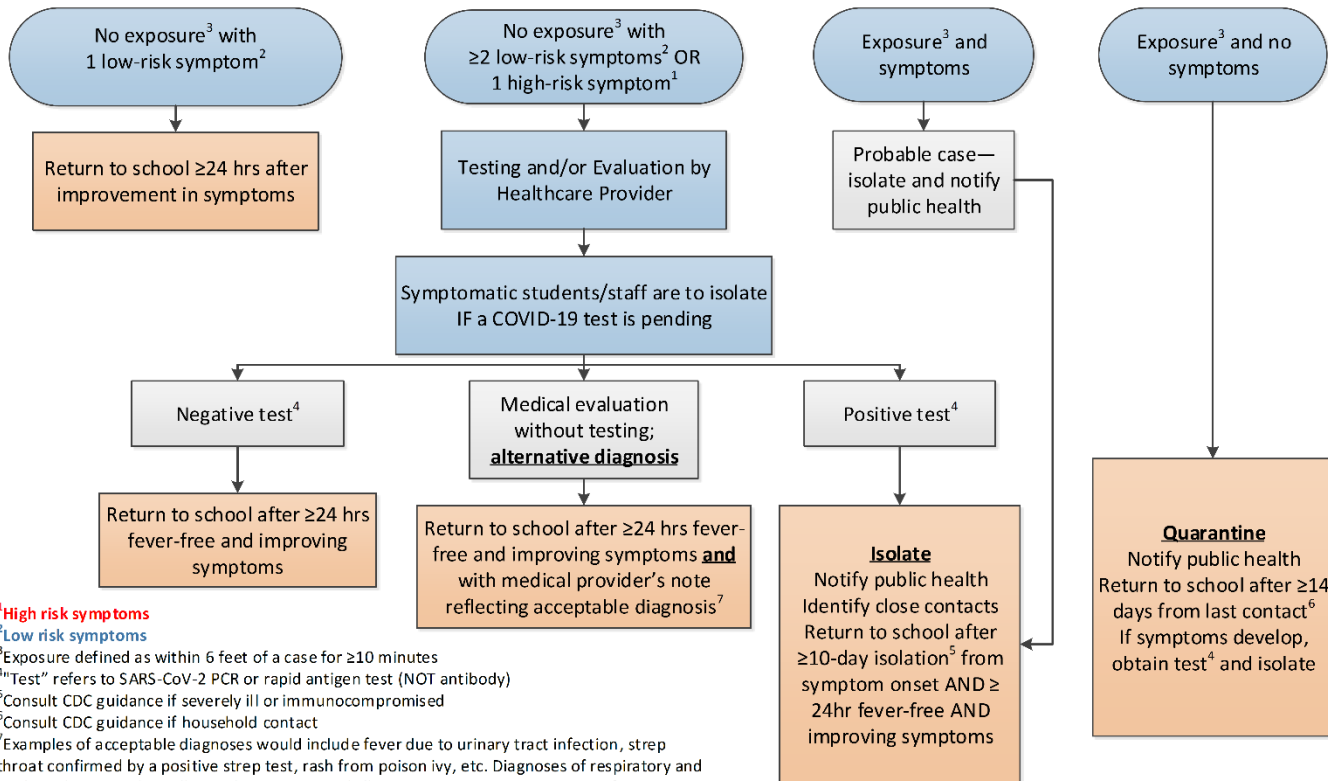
No exposure$^3$ with 1 low-risk symptom$^2$

No exposure$^3$ with ≥2 low-risk symptoms$^2$ OR 1 high-risk symptom$^1$

Exposure$^3$ and symptoms

Exposure$^3$ and no symptoms

Return to school ≥24 hrs after improvement in symptoms

Testing and/or Evaluation by Healthcare Provider

Probable case—isolate and notify public health

Symptomatic students/staff are to isolate IF a COVID-19 test is pending

Negative test$^4$

Medical evaluation without testing; **alternative diagnosis**

Positive test$^4$

Return to school after ≥24 hrs fever-free and improving symptoms

Return to school after ≥24 hrs fever-free and improving symptoms **and** with medical provider's note reflecting acceptable diagnosis$^7$

**Isolate**
Notify public health
Identify close contacts
Return to school after ≥10-day isolation$^5$ from symptom onset AND ≥ 24hr fever-free AND improving symptoms

**Quarantine**
Notify public health
Return to school after ≥14 days from last contact$^6$
If symptoms develop, obtain test$^4$ and isolate

$^1$High risk symptoms
$^2$Low risk symptoms
$^3$Exposure defined as within 6 feet of a case for ≥10 minutes
$^4$"Test" refers to SARS-CoV-2 PCR or rapid antigen test (NOT antibody)
$^5$Consult CDC guidance if severely ill or immunocompromised
$^6$Consult CDC guidance if household contact
$^7$Examples of acceptable diagnoses would include fever due to urinary tract infection, strep throat confirmed by a positive strep test, rash from poison ivy, etc. Diagnoses of respiratory and